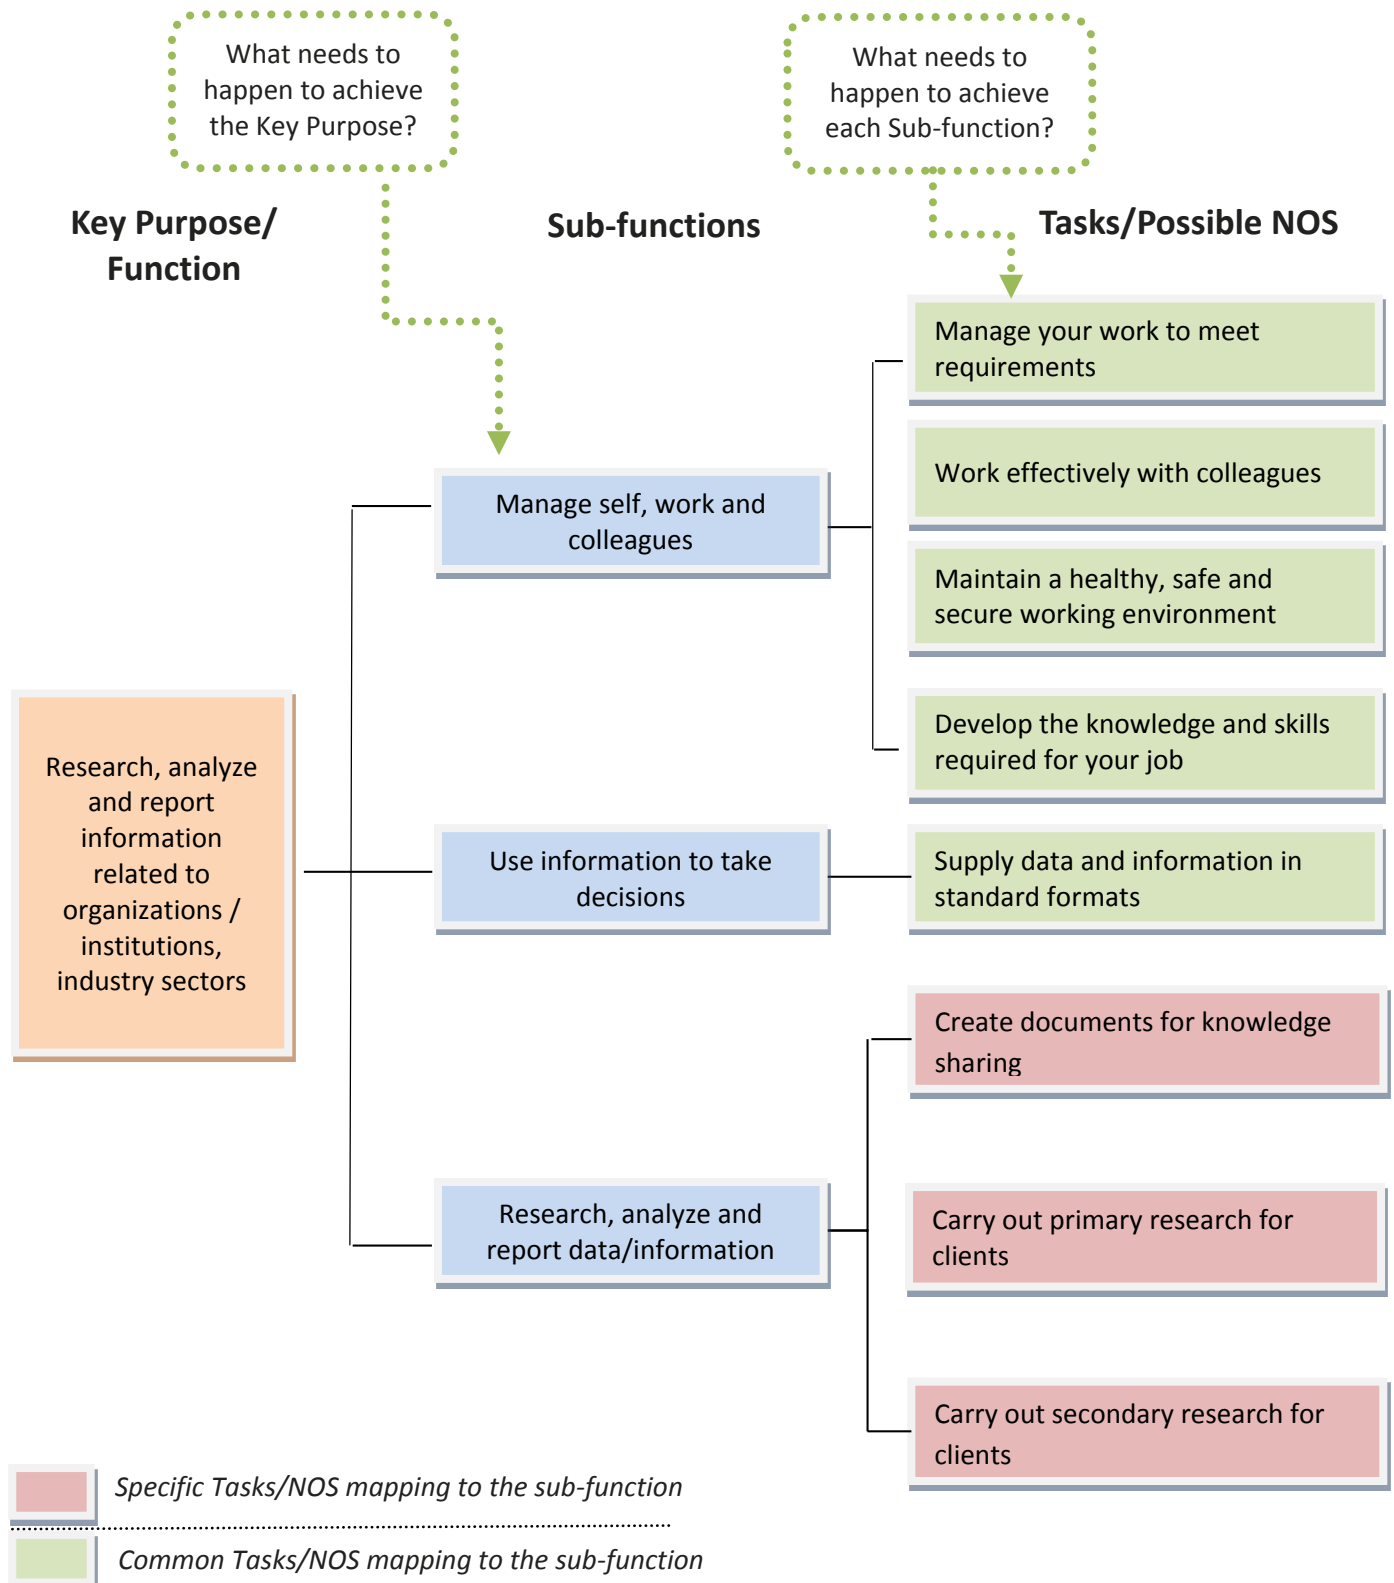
What needs to happen to achieve the Key Purpose?

What needs to happen to achieve each Sub-function?

Key Purpose/ Function

Sub-functions

Tasks/Possible NOS

Manage your work to meet requirements

Work effectively with colleagues

Manage self, work and colleagues

Maintain a healthy, safe and secure working environment

Research, analyze and report information related to organizations / institutions, industry sectors

Develop the knowledge and skills required for your job

Use information to take decisions

Supply data and information in standard formats

Create documents for knowledge sharing

Research, analyze and report data/information

Carry out primary research for clients

Carry out secondary research for clients

Specific Tasks/NOS mapping to the sub-function

Common Tasks/NOS mapping to the sub-function